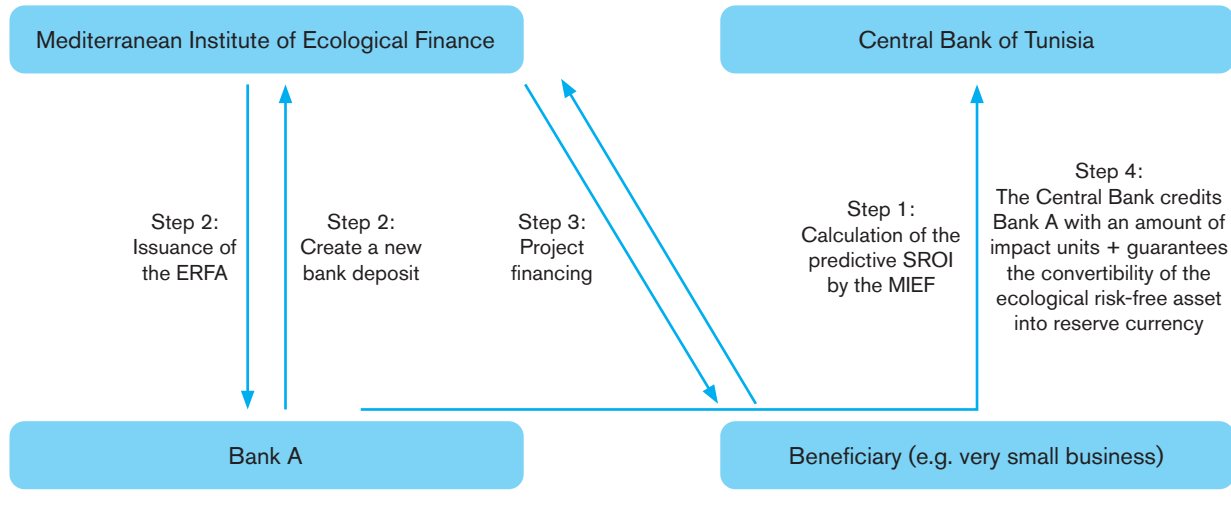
Mediterranean Institute of Ecological Finance

Central Bank of Tunisia

Step 2:
Issuance of the ERFA

Step 2:
Create a new bank deposit

Step 3:
Project financing

Step 1:
Calculation of the predictive SROI by the MIEF

Step 4:
The Central Bank credits Bank A with an amount of impact units + guarantees the convertibility of the ecological risk-free asset into reserve currency

Bank A

Beneficiary (e.g. very small business)